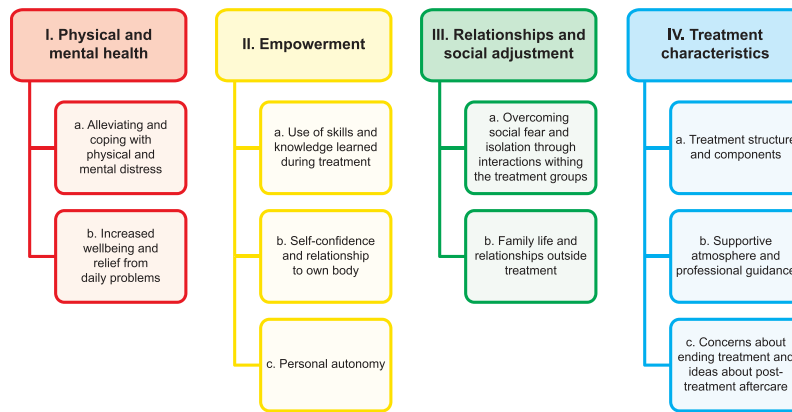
I. Physical and mental health

a. Alleviating and coping with physical and mental distress

b. Increased wellbeing and relief from daily problems

II. Empowerment

a. Use of skills and knowledge learned during treatment

b. Self-confidence and relationship to own body

c. Personal autonomy

III. Relationships and social adjustment

a. Overcoming social fear and isolation through interactions withing the treatment groups

b. Family life and relationships outside treatment

IV. Treatment characteristics

a. Treatment structure and components

b. Supportive atmosphere and professional guidance

c. Concerns about ending treatment and ideas about post-treatment aftercare